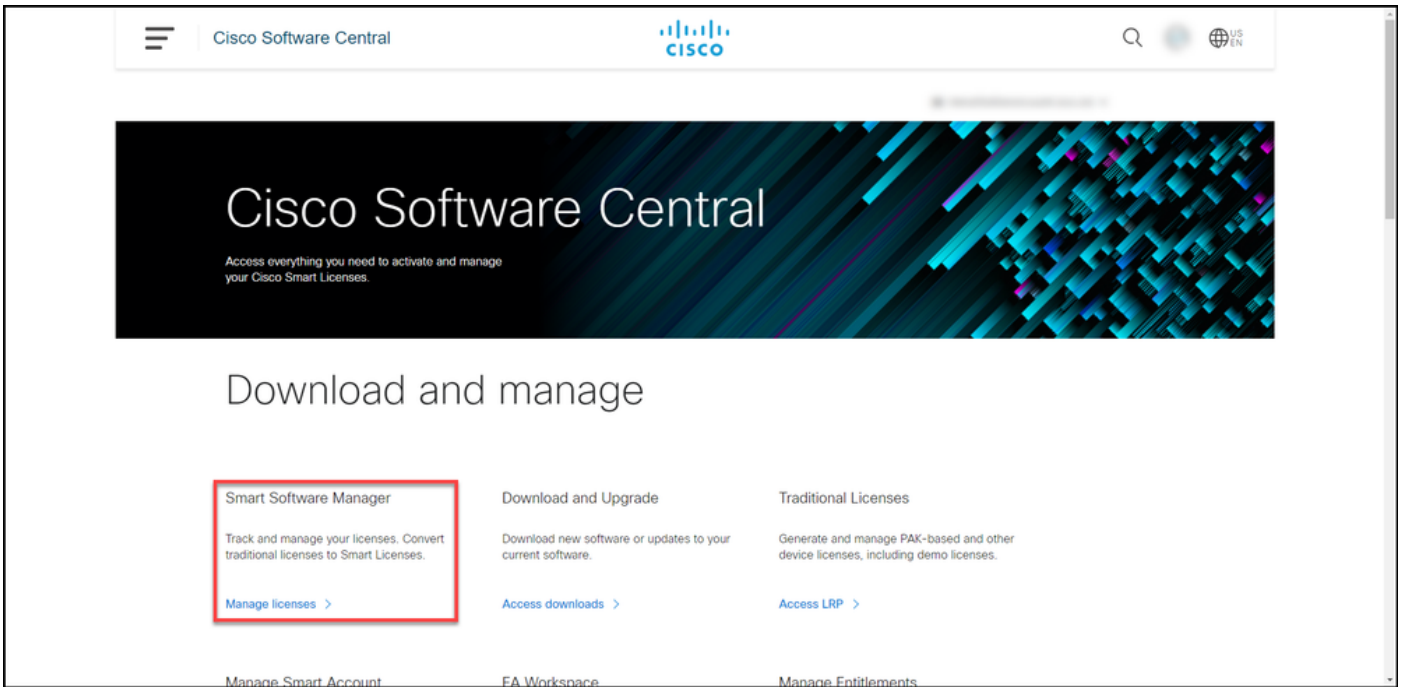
Cisco Software Central

cisco

US EN

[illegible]

Cisco Software Central

Access everything you need to activate and manage your Cisco Smart Licenses.

Download and manage

Smart Software Manager

Track and manage your licenses. Convert traditional licenses to Smart Licenses.

Manage licenses >

Download and Upgrade

Download new software or updates to your current software.

Access downloads >

Traditional Licenses

Generate and manage PAK-based and other device licenses, including demo licenses.

Access LRP >

Manage Smart Account

EA Workspace

Manage Entitlements